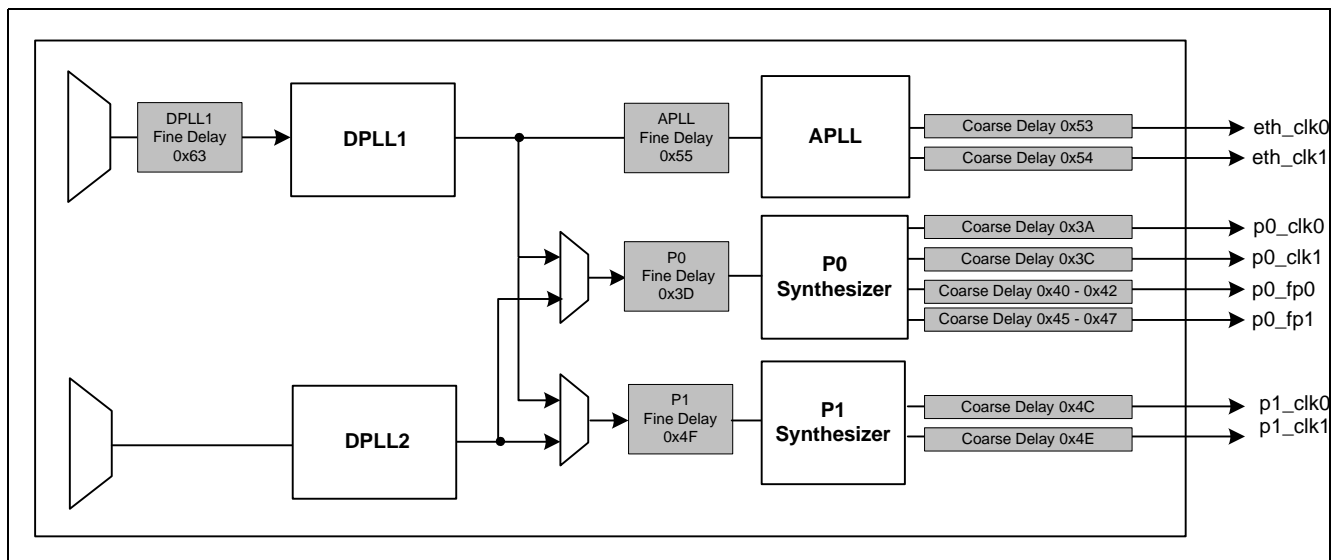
DPLL1
Fine Delay
0x63

DPLL1

APLL
Fine Delay
0x55

APLL

Coarse Delay 0x53
eth_clk0
Coarse Delay 0x54
eth_clk1

P0
Fine Delay
0x3D

P0
Synthesizer

Coarse Delay 0x3A
p0_clk0
Coarse Delay 0x3C
p0_clk1
Coarse Delay 0x40 - 0x42
p0_fp0
Coarse Delay 0x45 - 0x47
p0_fp1

DPLL2

P1
Fine Delay
0x4F

P1
Synthesizer

Coarse Delay 0x4C
p1_clk0
Coarse Delay 0x4E
p1_clk1